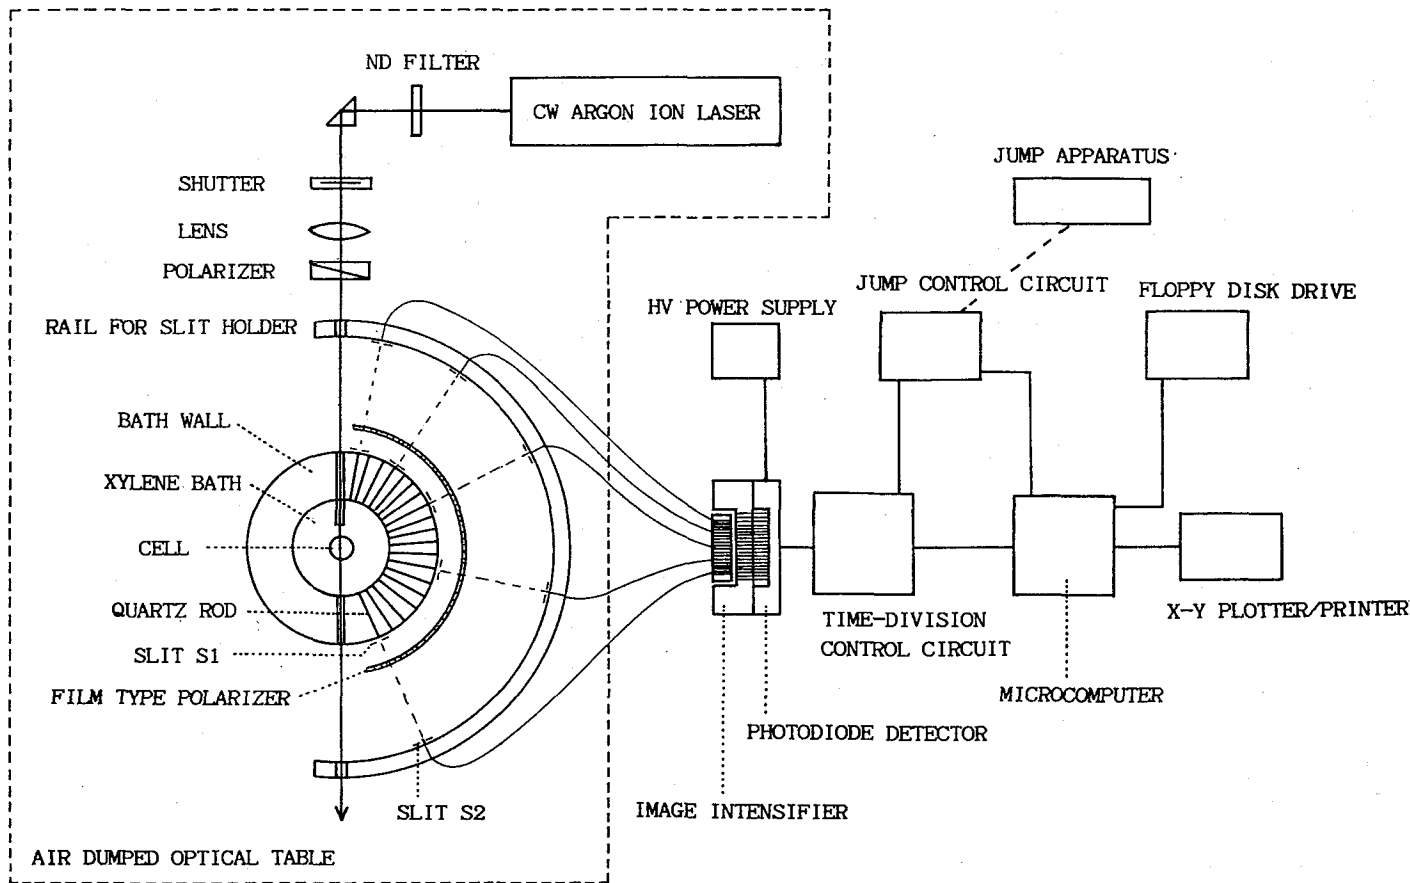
ND FILTER
CW ARGON ION LASER
SHUTTER
LENS
POLARIZER
RAIL FOR SLIT HOLDER
BATH WALL
XYLENE BATH
CELL
QUARTZ ROD
SLIT S1
FILM TYPE POLARIZER
SLIT S2
AIR DUMPED OPTICAL TABLE
JUMP APPARATUS
JUMP CONTROL CIRCUIT
FLOPPY DISK DRIVE
HV POWER SUPPLY
TIME-DIVISION CONTROL CIRCUIT
X-Y PLOTTER/PRINTER
MICROCOMPUTER
PHOTODIODE DETECTOR
IMAGE INTENSIFIER